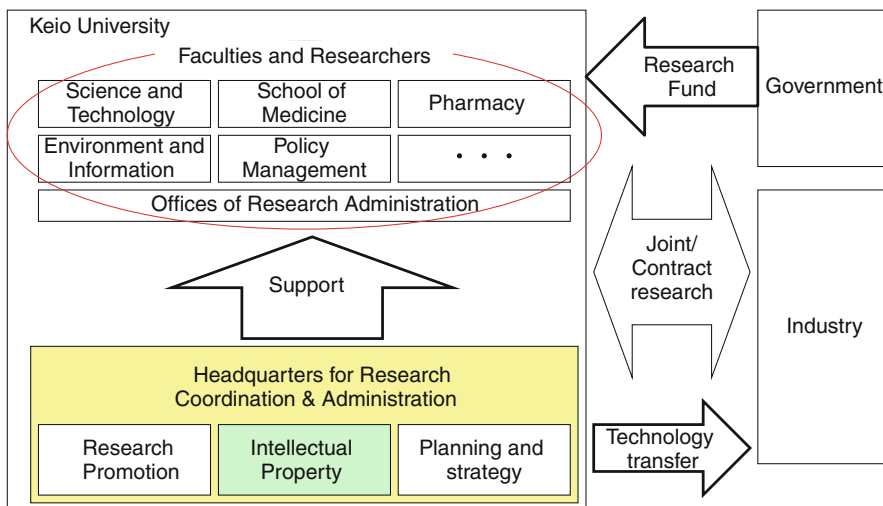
Keio University

Faculties and Researchers

Science and Technology

School of Medicine

Pharmacy

Environment and Information

Policy Management

. . .

Offices of Research Administration

Support

Headquarters for Research Coordination & Administration

Research Promotion

Intellectual Property

Planning and strategy

Research Fund

Government

Joint/ Contract research

Industry

Technology transfer